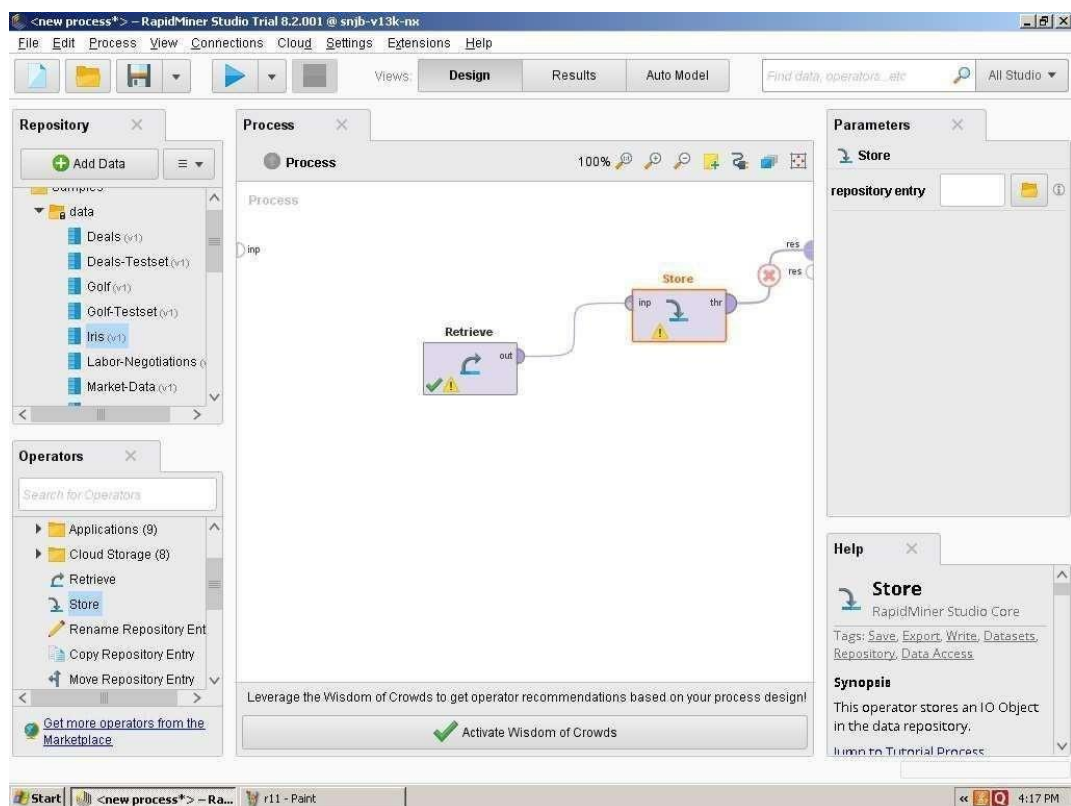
<new process*> – RapidMiner Studio Trial 8.2.001 @ snjb-v13k-nx

File Edit Process View Connections Cloud Settings Extensions Help

Views: Design Results Auto Model Find data, operators...etc All Studio

Repository

Add Data

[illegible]

data

Deals (v1)

Deals-Testset (v1)

Golf (v1)

Golf-Testset (v1)

Iris (v1)

Labor-Negotiations (

Market-Data (v1)

Operators

Search for Operators

Applications (9)

Cloud Storage (8)

Retrieve

Store

Rename Repository Ent

Copy Repository Entry

Move Repository Entry

Get more operators from the Marketplace

Process

Process

100%

Process

inp

res

res

Store

inp

thr

Retrieve

out

Leverage the Wisdom of Crowds to get operator recommendations based on your process design!

Activate Wisdom of Crowds

Parameters

Store

repository entry

Help

Store

RapidMiner Studio Core

Tags: Save, Export, Write, Datasets, Repository, Data Access

Synopsis

This operator stores an IO Object in the data repository.

Jump to Tutorial Process

Start <new process*> – Ra... r11 - Paint 4:17 PM